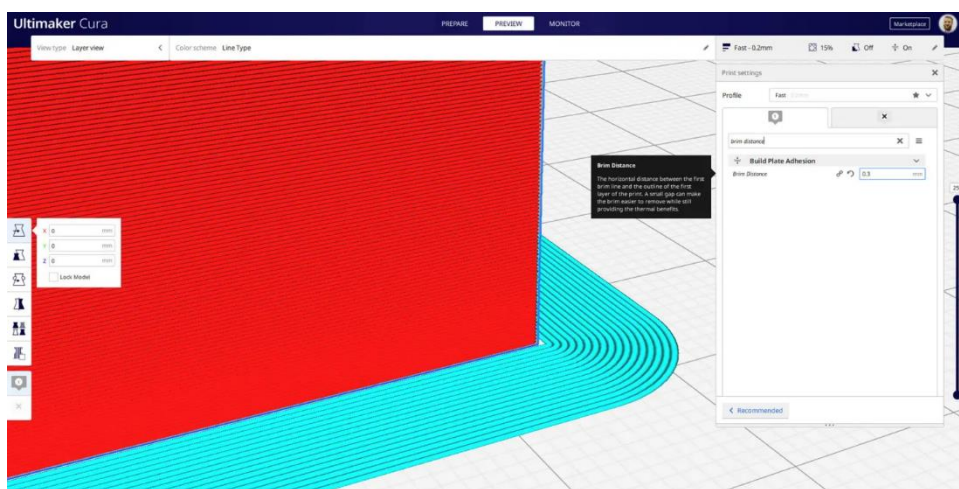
Ultimaker Cura

PREPARE PREVIEW MONITOR

Marketplace

View type Layer view

Color scheme Line Type

Fast - 0.2mm 15% Off On

Print settings

Profile Fast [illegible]

brim distance

Build Plate Adhesion

Brim Distance 0.5 mm

Brim Distance

The horizontal distance between the first brim line and the outline of the first layer of the print. A small gap can make the brim easier to remove while still providing the thermal benefits.

X 0 mm
Y 0 mm
Z 0 mm
Lock Model

Recommended